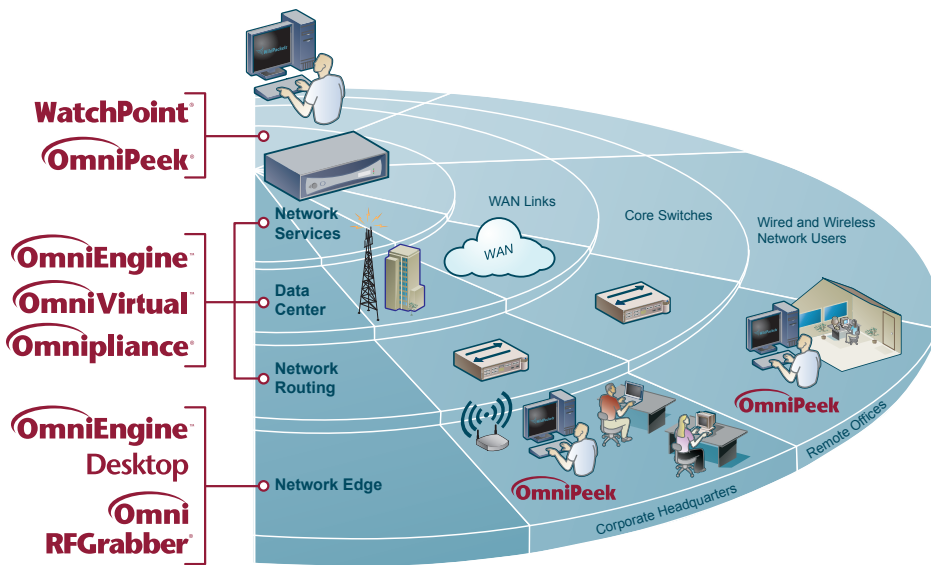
WatchPoint®
OmniPeek®

OmniEngine™
OmniVirtual™
Omnipliance®

OmniEngine™
Desktop
Omni
RFGrabber®

Network Services
Data Center
Network Routing
Network Edge

WAN Links
WAN
Core Switches
Wired and Wireless Network Users

OmniPeek
OmniPeek

Corporate Headquarters
Remote Offices